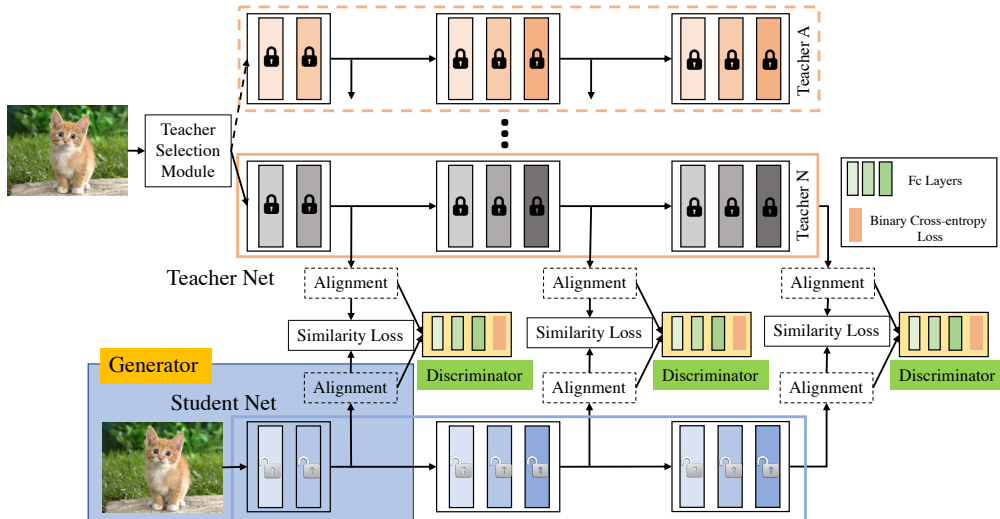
Teacher Selection Module

Teacher A

Teacher N

Fc Layers

Binary Cross-entropy Loss

Teacher Net

Alignment

Alignment

Alignment

Similarity Loss

Similarity Loss

Similarity Loss

Generator

Alignment

Alignment

Alignment

Discriminator

Discriminator

Discriminator

Student Net